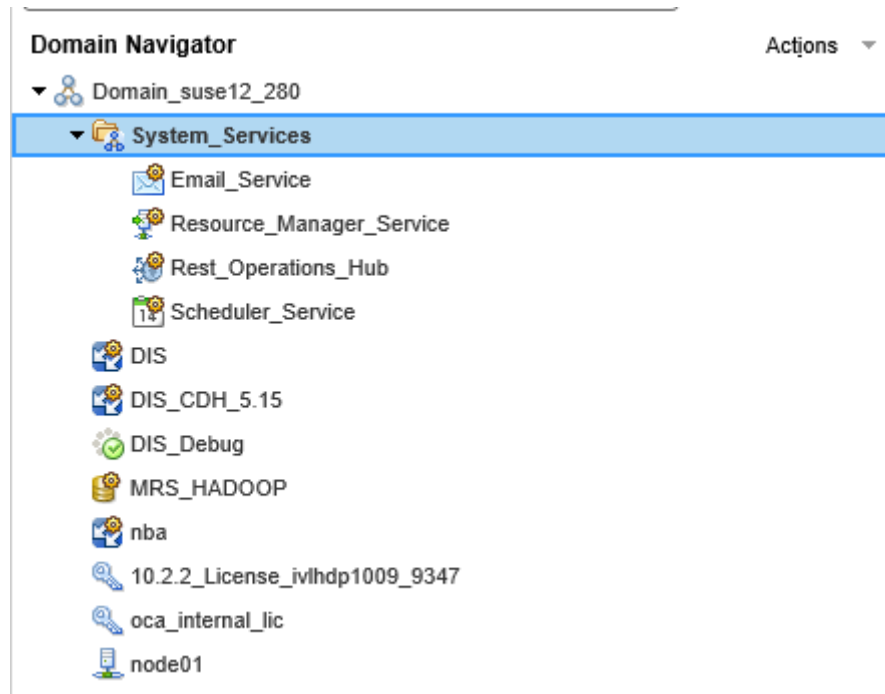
Domain Navigator

Actions

Domain_suse12_280

System_Services

Email_Service

Resource_Manager_Service

Rest_Operations_Hub

Scheduler_Service

DIS

DIS_CDH_5.15

DIS_Debug

MRS_HADOOP

nba

10.2.2_License_ivlhdp1009_9347

oca_internal_lic

node01